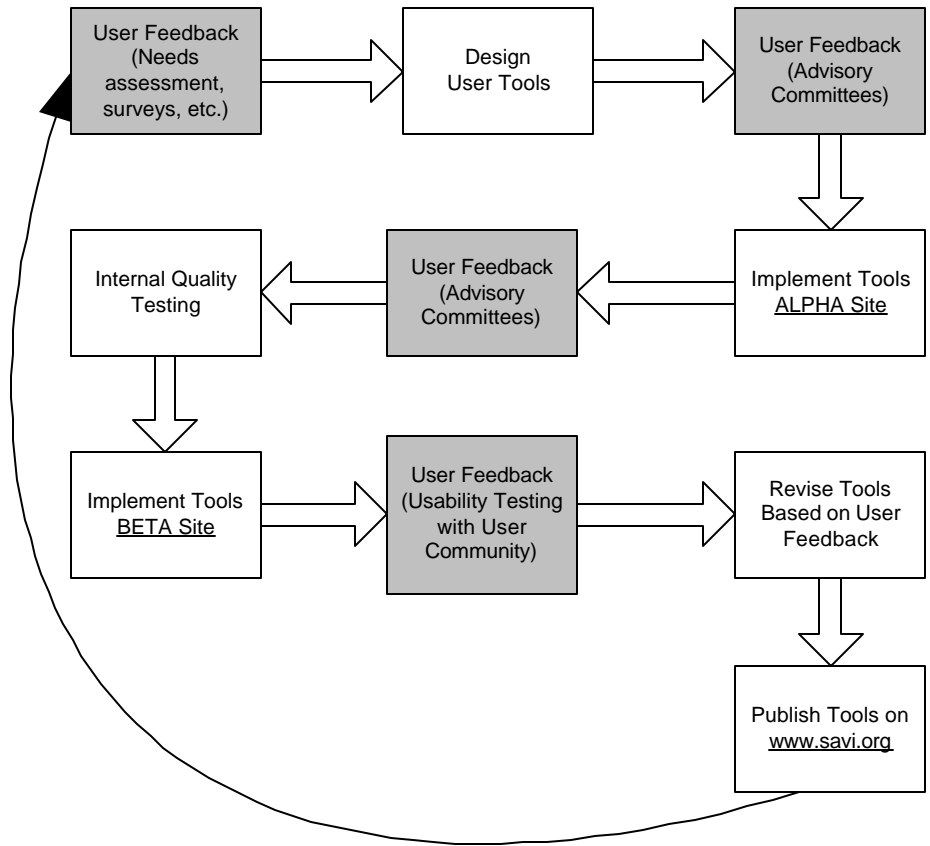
User Feedback (Needs assessment, surveys, etc.)

Design User Tools

User Feedback (Advisory Committees)

Implement Tools ALPHA Site

User Feedback (Advisory Committees)

Internal Quality Testing

Implement Tools BETA Site

User Feedback (Usability Testing with User Community)

Revise Tools Based on User Feedback

Publish Tools on www.savi.org